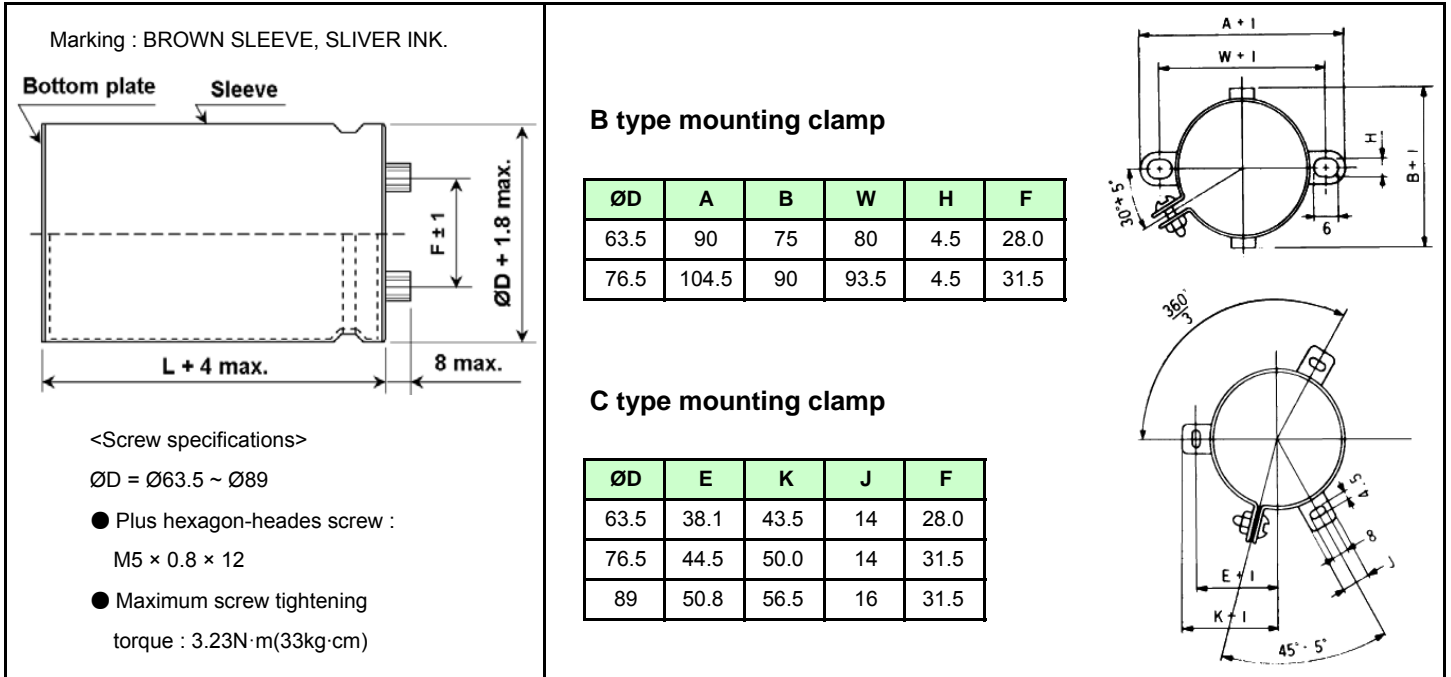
Marking : BROWN SLEEVE, SLIVER INK.

Bottom plate

Sleeve

F ± 1

ØD + 1.8 max.

L + 4 max.

8 max.

<Screw specifications>

ØD = Ø63.5 ~ Ø89

● Plus hexagon-heades screw : M5 × 0.8 × 12

● Maximum screw tightening torque : 3.23N·m(33kg·cm)

B type mounting clamp

| ØD | A | B | W | H | F |
|---|---|---|---|---|---|
| 63.5 | 90 | 75 | 80 | 4.5 | 28.0 |
| 76.5 | 104.5 | 90 | 93.5 | 4.5 | 31.5 |

C type mounting clamp

| ØD | E | K | J | F |
|---|---|---|---|---|
| 63.5 | 38.1 | 43.5 | 14 | 28.0 |
| 76.5 | 44.5 | 50.0 | 14 | 31.5 |
| 89 | 50.8 | 56.5 | 16 | 31.5 |

A + 1

W + 1

H

B + 1

30° ± 5°

6

$\frac{360°}{3}$

4.5

8

J

E + 1

K + 1

45° - 5°